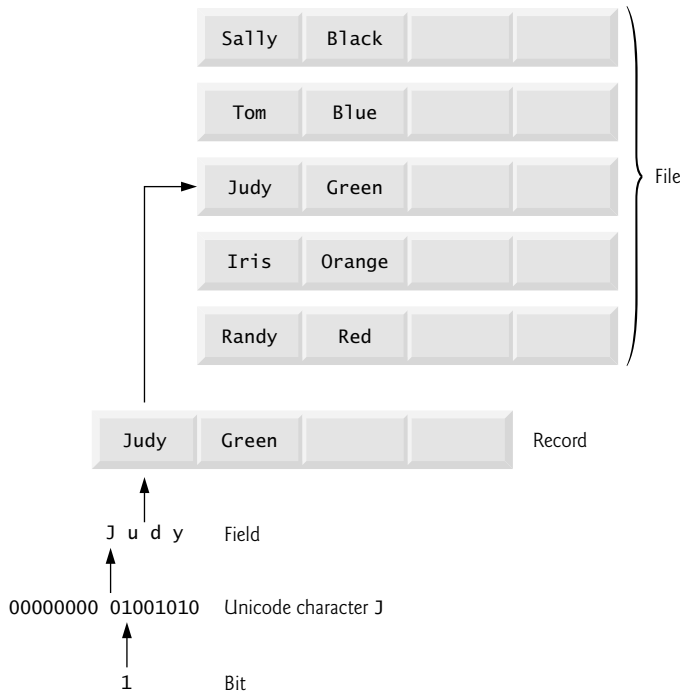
| Sally | Black | | |
|---|---|---|---|
| Tom | Blue | | |
| Judy | Green | | |
| Iris | Orange | | |
| Randy | Red | | |

File

| Judy | Green | | |
|---|---|---|---|

Record

J u d y Field

00000000 01001010 Unicode character J

1 Bit